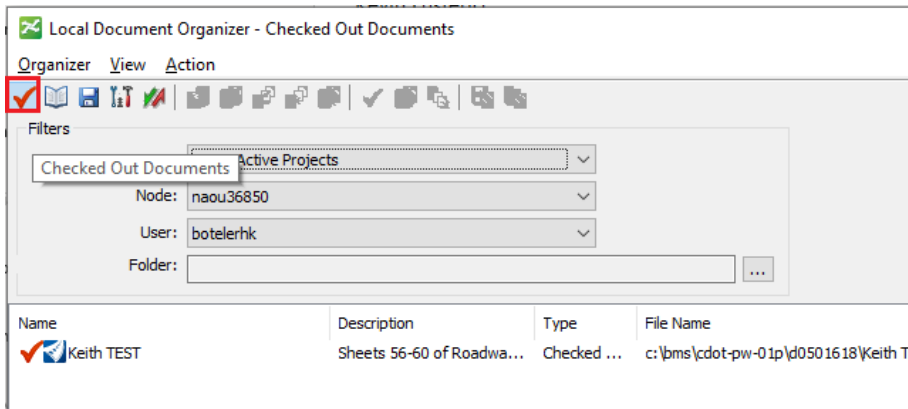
Local Document Organizer - Checked Out Documents

Organizer View Action

Filters

Checked Out Documents

Active Projects

Node: naou36850

User: botelerhk

Folder:

...

| Name | Description | Type | File Name |
|---|---|---|---|
| Keith TEST | Sheets 56-60 of Roadwa... | Checked ... | c:\bms\cdot-pw-01p\d0501618\Keith T |